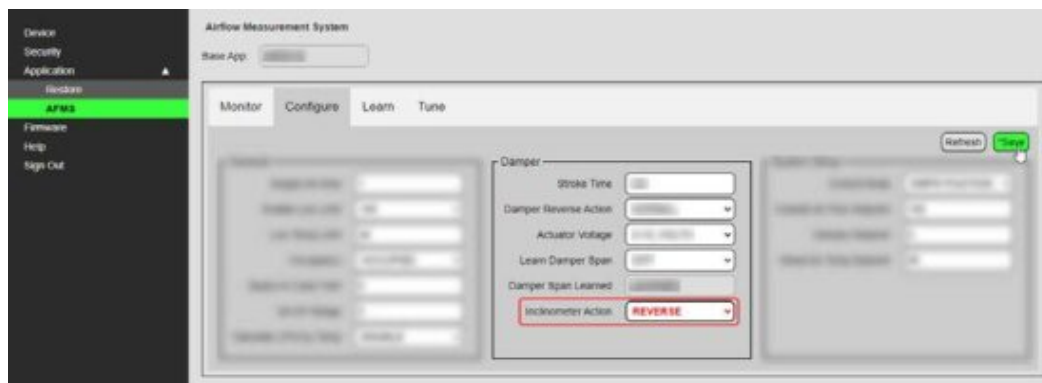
Device
Security
Application
Restore
AFMS
Firmware
Help
Sign Out

Airflow Measurement System
Base App: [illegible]

Monitor Configure Learn Tune

Refresh *Save

Damper
Stroke Time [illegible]
Damper Reverse Action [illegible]
Actuator Voltage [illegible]
Learn Damper Span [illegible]
Damper Span Learned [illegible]
Inclinometer Action REVERSE